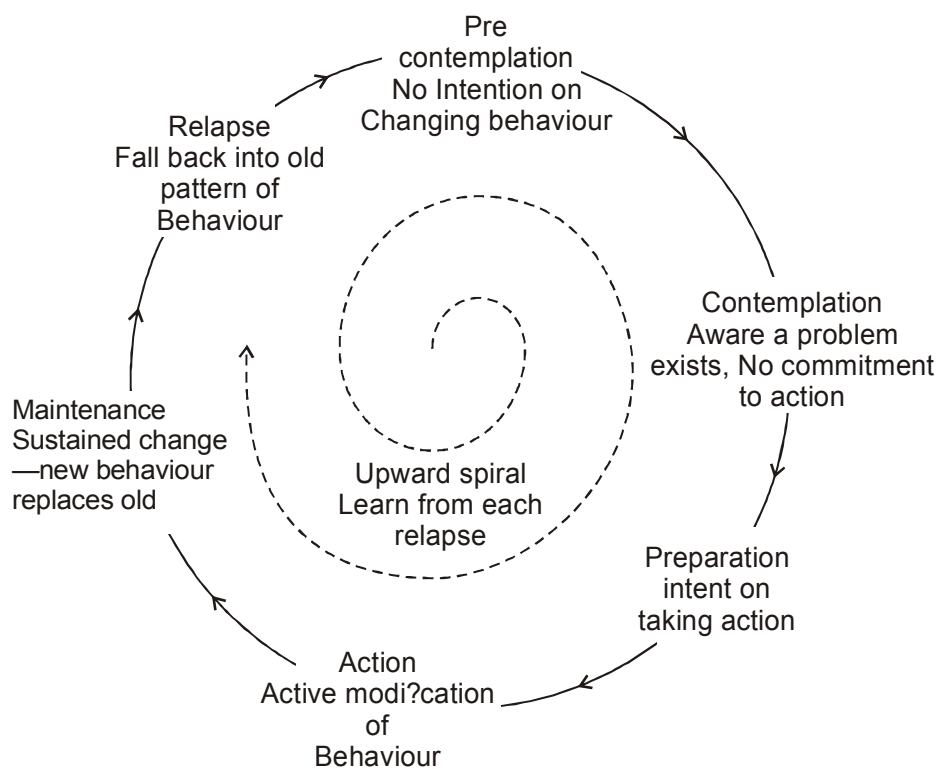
Pre contemplation
No Intention on
Changing behaviour

Contemplation
Aware a problem
exists, No commitment
to action

Preparation
intent on
taking action

Action
Active modi?cation
of
Behaviour

Maintenance
Sustained change
—new behaviour
replaces old

Relapse
Fall back into old
pattern of
Behaviour

Upward spiral
Learn from each
relapse